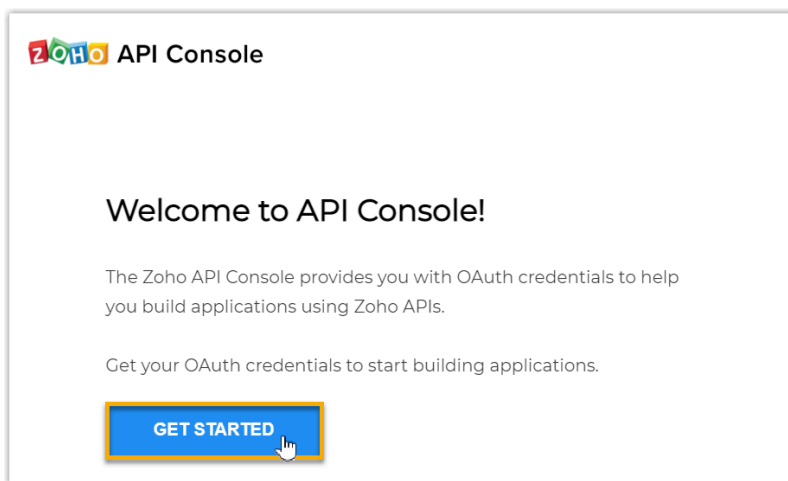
ZOHO API Console

Welcome to API Console!

The Zoho API Console provides you with OAuth credentials to help you build applications using Zoho APIs.

Get your OAuth credentials to start building applications.

GET STARTED